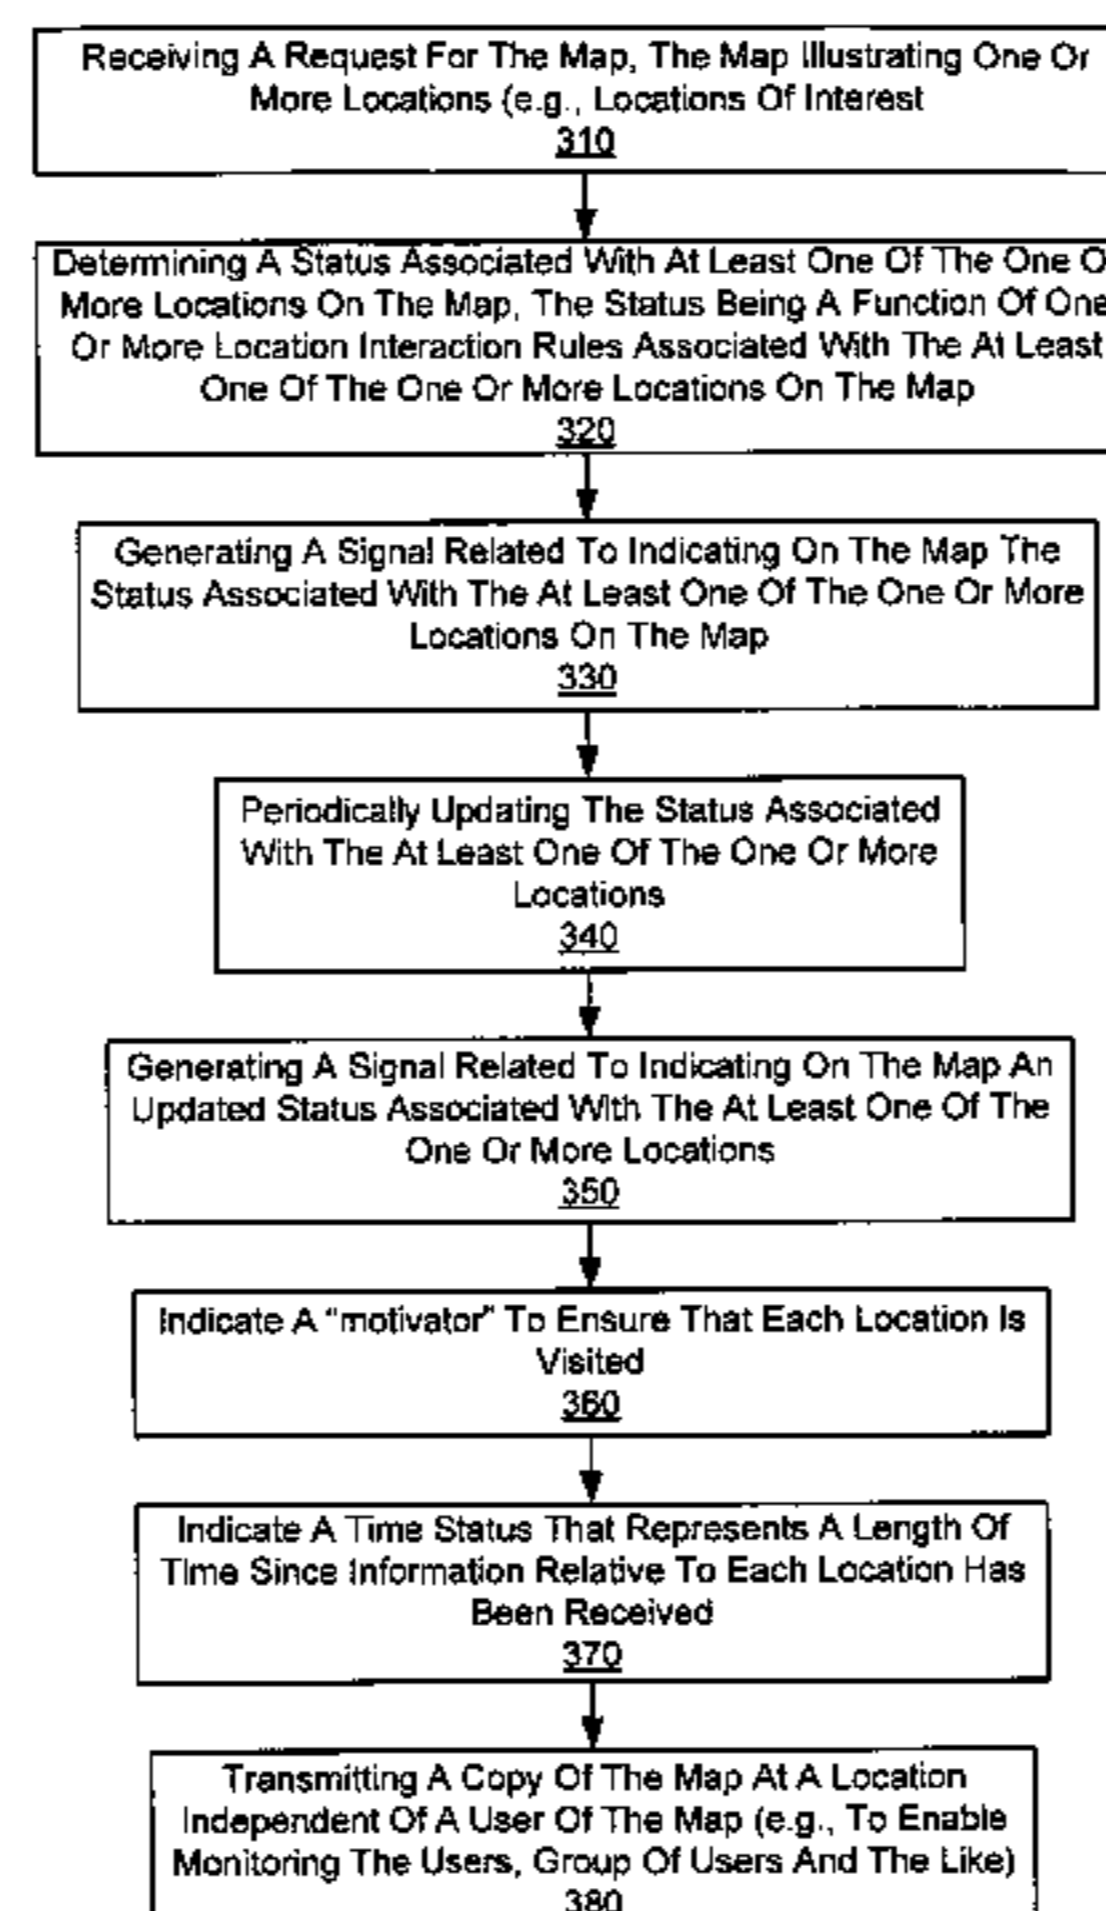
Receiving A Request For The Map, The Map Illustrating One Or More Locations (e.g., Locations Of Interest
310

Determining A Status Associated With At Least One Of The One O More Locations On The Map, The Status Being A Function Of One Or More Location Interaction Rules Associated With The At Least One Of The One Or More Locations On The Map
320

Generating A Signal Related To Indicating On The Map The Status Associated With The At Least One Of The One Or More Locations On The Map
330

Periodically Updating The Status Associated With The At Least One Of The One Or More Locations
340

Generating A Signal Related To Indicating On The Map An Updated Status Associated With The At Least One Of The One Or More Locations
350

Indicate A "motivator" To Ensure That Each Location Is Visited
360

Indicate A Time Status That Represents A Length Of Time Since Information Relative To Each Location Has Been Received
370

Transmitting A Copy Of The Map At A Location Independent Of A User Of The Map (e.g., To Enable Monitoring The Users, Group Of Users And The Like)
380